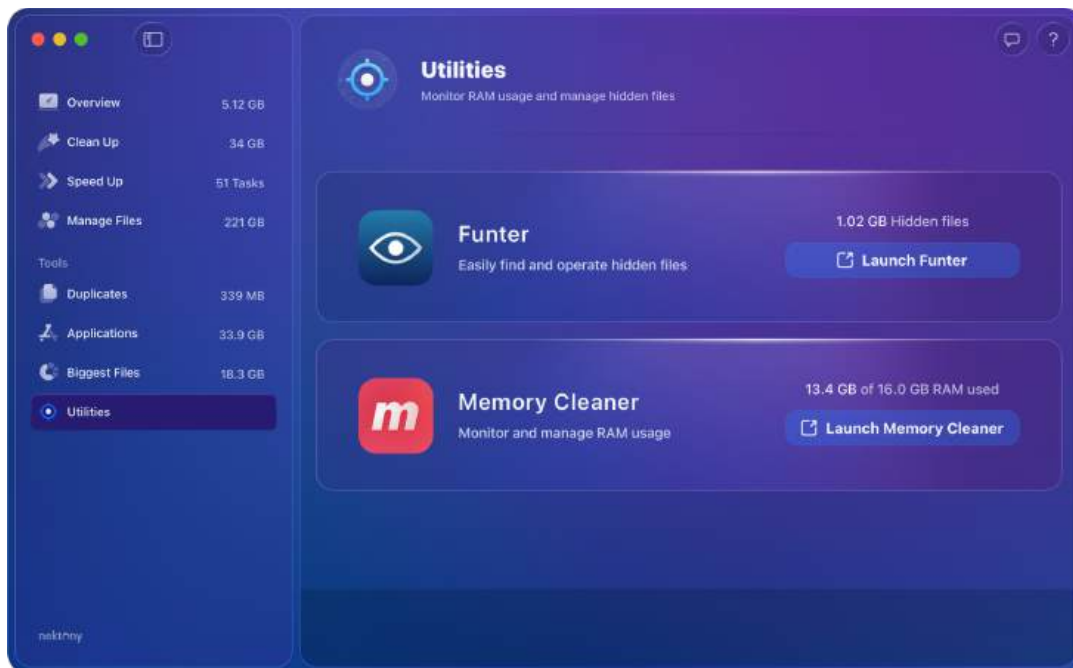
Overview 5.12 GB

Clean Up 34 GB

Speed Up 51 Tasks

Manage Files 221 GB

Tools

Duplicates 339 MB

Applications 33.9 GB

Biggest Files 18.3 GB

Utilities

nektony

?

Utilities

Monitor RAM usage and manage hidden files

Funter

Easily find and operate hidden files

1.02 GB Hidden files

Launch Funter

m

Memory Cleaner

Monitor and manage RAM usage

13.4 GB of 16.0 GB RAM used

Launch Memory Cleaner